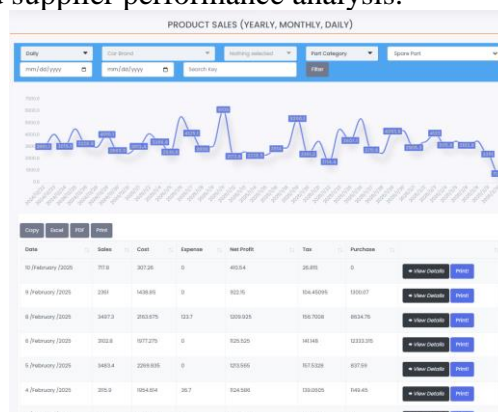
supplier performance analysis.

PRODUCT SALES (YEARLY, MONTHLY, DAILY)

Daily
Car Brand
Nothing selected
Part Category
Spare Part
mm/dd/yyyy
mm/dd/yyyy
Search Key
Filter

Copy Excel PDF Print

| Date | Sales | Cost | Expense | Net Profit | Tax | Purchase | | |
|---|---|---|---|---|---|---|---|---|
| 10 /February /2025 | 717.8 | 307.26 | 0 | 410.54 | 26.915 | 0 | View Details | Print |
| 9 /February /2025 | 2361 | 1438.65 | 0 | 922.15 | 104.45095 | 1300.07 | View Details | Print |
| 8 /February /2025 | 3497.3 | 2153.675 | 133.7 | 1209.925 | 156.7008 | 8634.75 | View Details | Print |
| 6 /February /2025 | 3102.8 | 1077.275 | 0 | 525.525 | 141.145 | 12333.25 | View Details | Print |
| 5 /February /2025 | 3483.4 | 2259.835 | 0 | 1213.565 | 157.5328 | 837.59 | View Details | Print |
| 4 /February /2025 | 2115.8 | 1554.614 | 36.7 | 524.586 | 139.0925 | 1149.45 | View Details | Print |